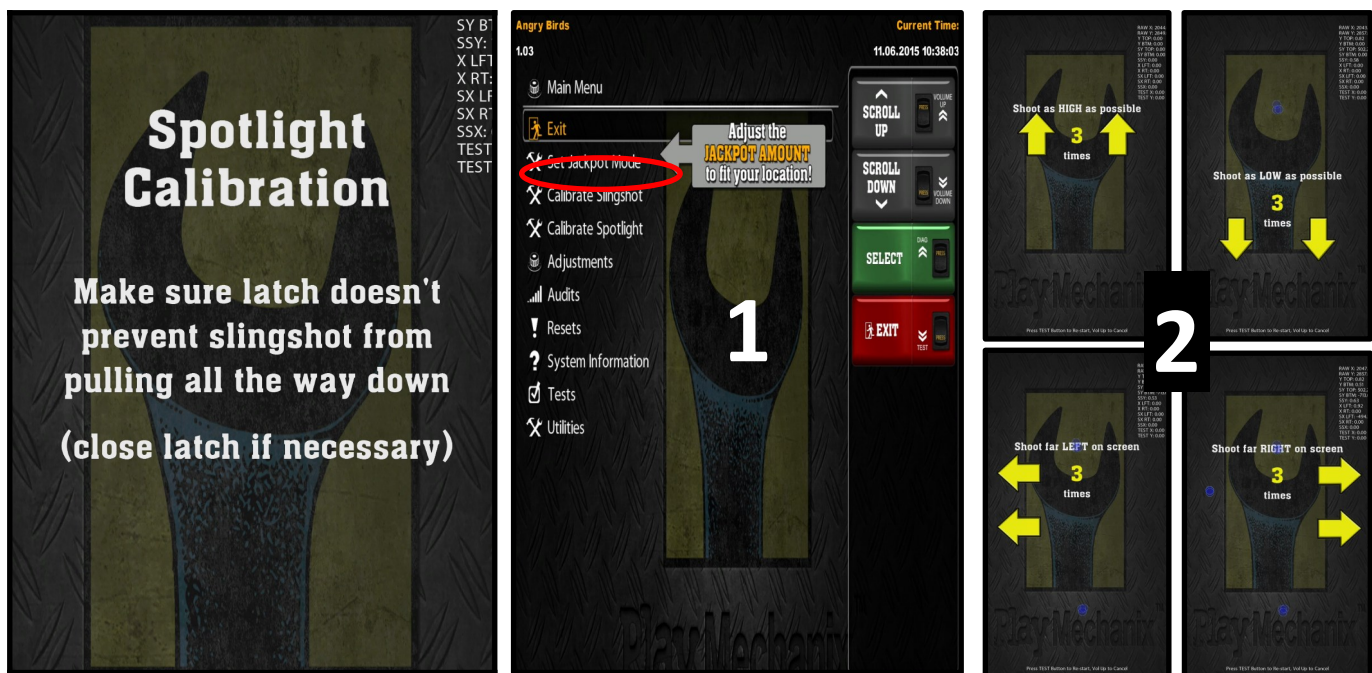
SY BT
SSY:
X LFT
X RT:
SX LF
SX RT
SSX:
TEST
TEST

Spotlight Calibration

Make sure latch doesn't prevent slingshot from pulling all the way down

(close latch if necessary)

Angry Birds
1.03
Current Time:
11.06.2015 10:38:03

Main Menu
Exit
Set Jackpot Mode
Calibrate Slingshot
Calibrate Spotlight
Adjustments
Audits
Resets
System Information
Tests
Utilities

Adjust the JACKPOT AMOUNT to fit your location!

SCROLL UP
VOLUME UP
SCROLL DOWN
VOLUME DOWN
SELECT
EXIT
TEST

1

PlayMechanix

Shoot as HIGH as possible
3
times

Shoot as LOW as possible
3
times

2

Shoot far LEFT on screen
3
times

Shoot far RIGHT on screen
3
times

PlayMechanix

Press TEST Button to Re-start, Vol Up to Cancel
Press TEST Button to Re-start, Vol Up to Cancel
Press TEST Button to Re-start, Vol Up to Cancel
Press TEST Button to Re-start, Vol Up to Cancel